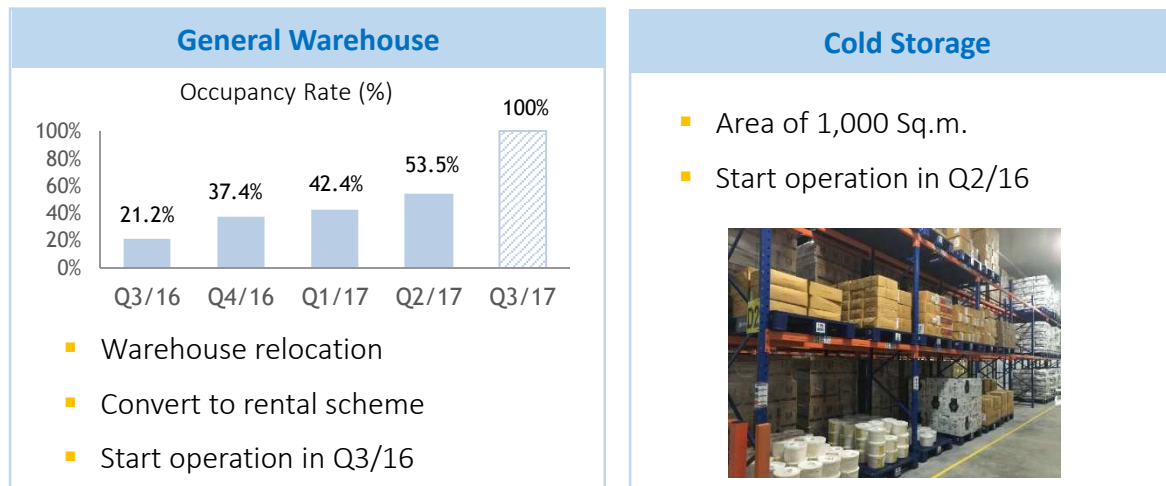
General Warehouse

Occupancy Rate (%)

100%
80%
60%
40%
20%
0%

21.2%
37.4%
42.4%
53.5%
100%

Q3/16
Q4/16
Q1/17
Q2/17
Q3/17

- Warehouse relocation
- Convert to rental scheme
- Start operation in Q3/16

Cold Storage

- Area of 1,000 Sq.m.
- Start operation in Q2/16